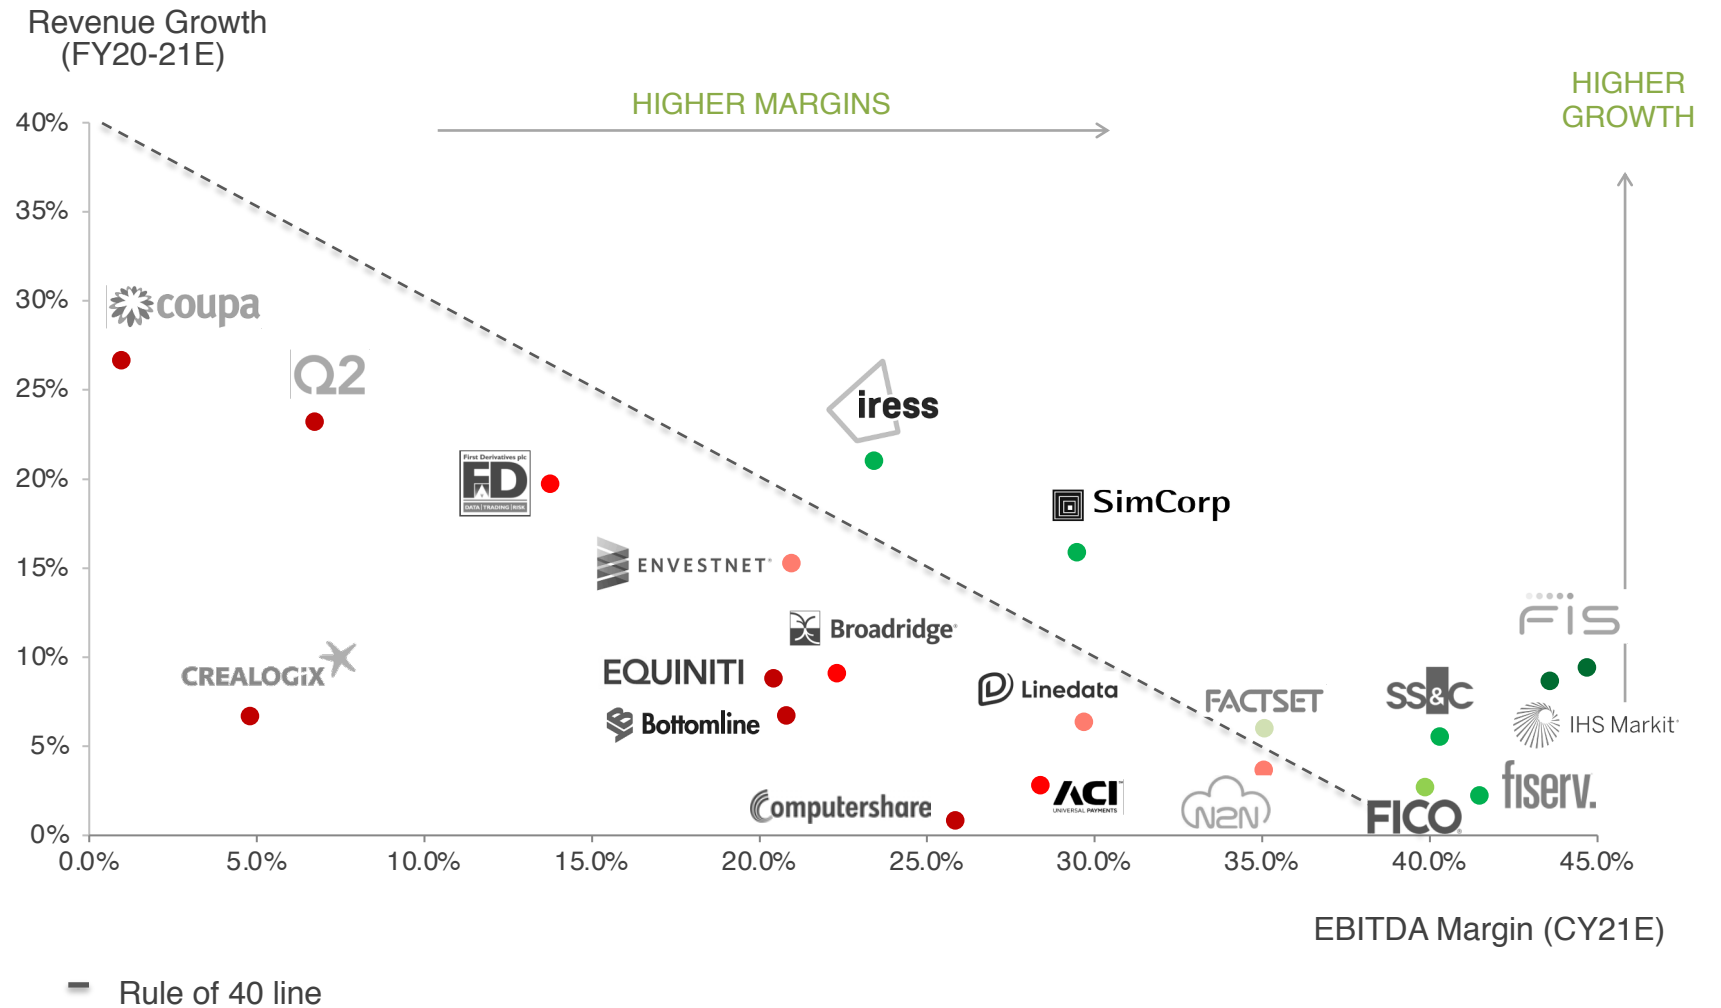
Revenue Growth (FY20-21E)

HIGHER MARGINS

HIGHER GROWTH

40%
35%
30%
25%
20%
15%
10%
5%
0%

coupa
Q2
iress
First Derivatives plc
FD
DATA | TRADING | RISK
SimCorp
ENVESTNET
Broadridge
CREALOGIX
EQUINITI
Bottomline
Linedata
FACTSET
SS&C
FIS
IHS Markit
fiserv.
Computershare
ACI
UNIVERSAL PAYMENTS
N2N
FICO

0.0%
5.0%
10.0%
15.0%
20.0%
25.0%
30.0%
35.0%
40.0%
45.0%

EBITDA Margin (CY21E)

Rule of 40 line